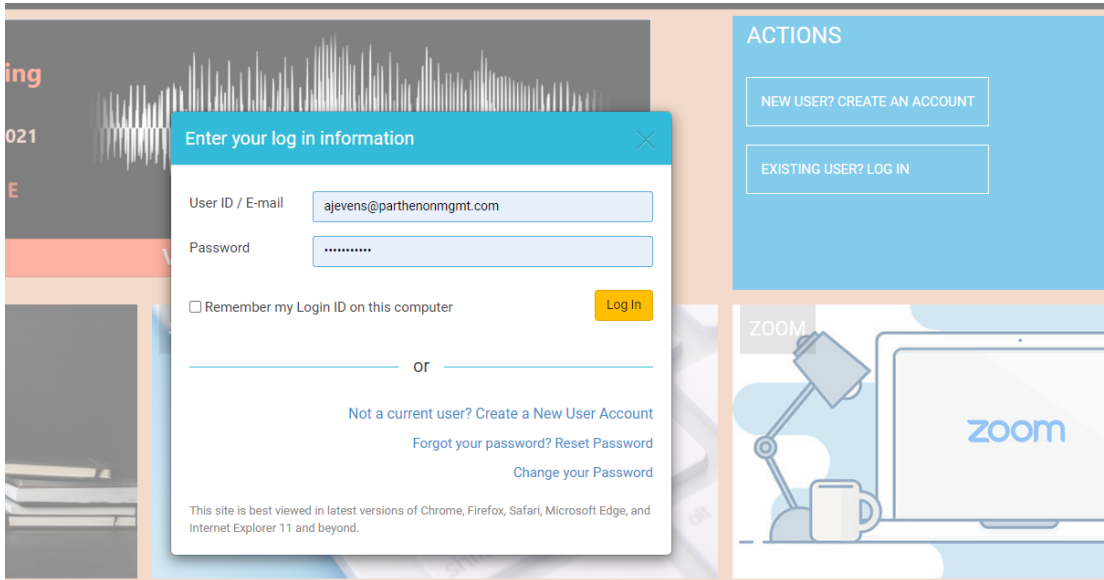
ing

021

E

ACTIONS

NEW USER? CREATE AN ACCOUNT

EXISTING USER? LOG IN

Enter your log in information

User ID / E-mail ajevens@parthenonmgmt.com

Password ••••••••••••

Remember my Login ID on this computer

Log In

or

Not a current user? Create a New User Account

Forgot your password? Reset Password

Change your Password

This site is best viewed in latest versions of Chrome, Firefox, Safari, Microsoft Edge, and Internet Explorer 11 and beyond.

ZOOM

zoom